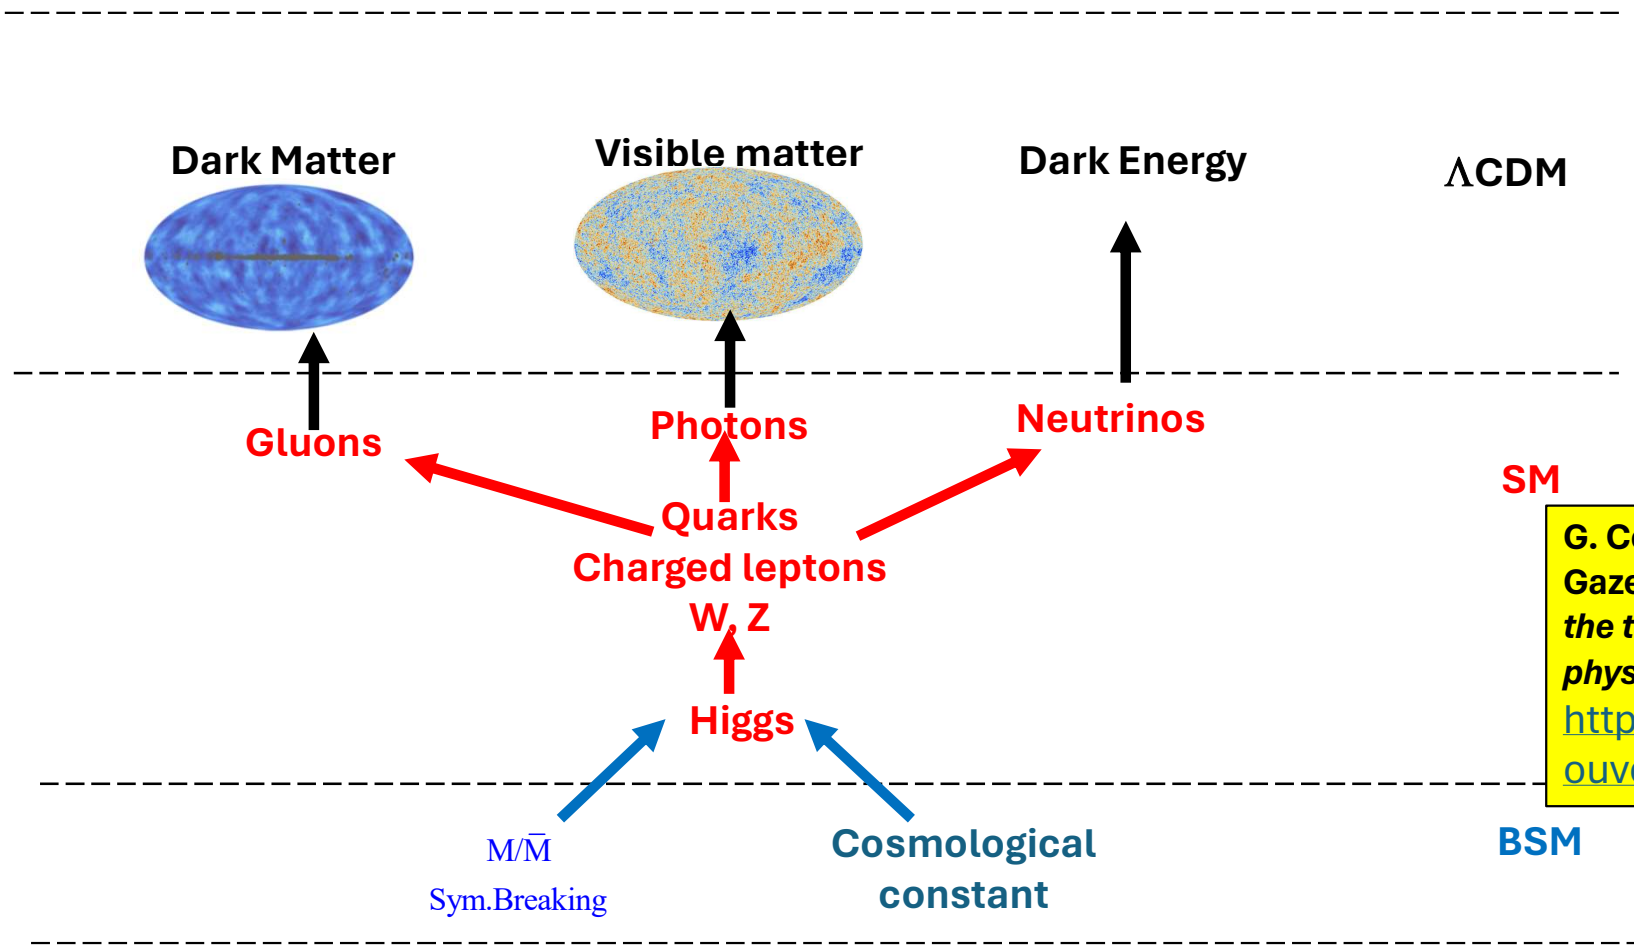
Dark Matter

Visible matter

Dark Energy

$\Lambda$CDM

Gluons

Photons

Neutrinos

SM

Quarks

Charged leptons

W, Z

Higgs

G. Co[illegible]
Gaze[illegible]
the t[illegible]
phys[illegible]
http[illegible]
ouv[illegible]

$M/\bar{M}$
Sym.Breaking

Cosmological constant

BSM